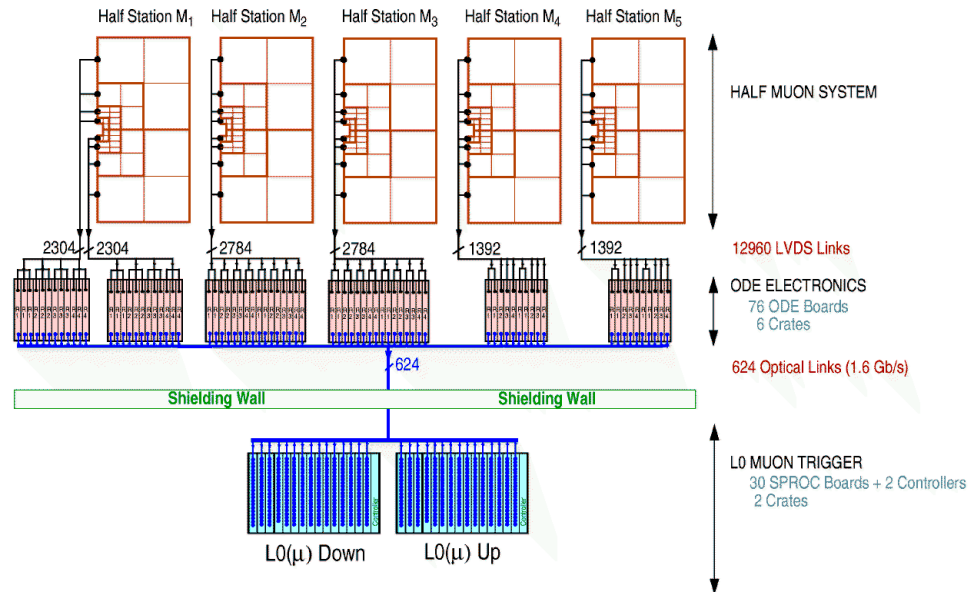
Half Station $M_1$ Half Station $M_2$ Half Station $M_3$ Half Station $M_4$ Half Station $M_5$

HALF MUON SYSTEM

2304 2304 2784 2784 1392 1392

12960 LVDS Links

ODE ELECTRONICS
76 ODE Boards
6 Crates

624

624 Optical Links (1.6 Gb/s)

Shielding Wall Shielding Wall

L0 MUON TRIGGER
30 SPROC Boards + 2 Controllers
2 Crates

Controller Controller

L0($\mu$) Down L0($\mu$) Up